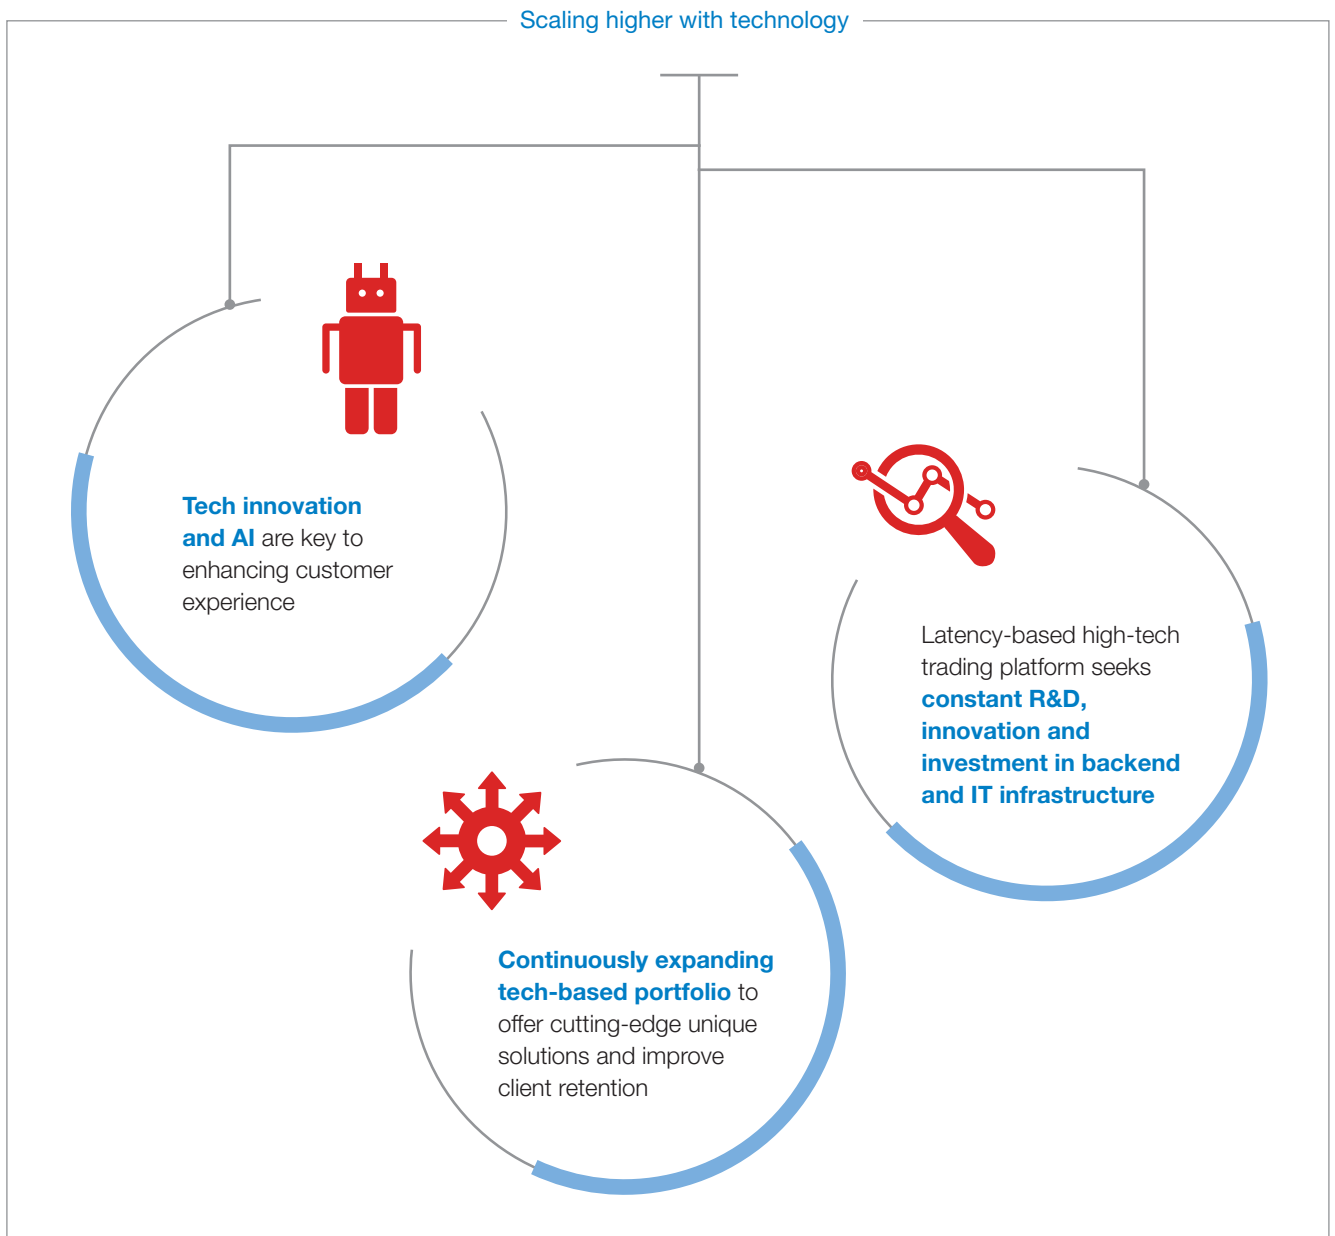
Scaling higher with technology

Tech innovation and AI are key to enhancing customer experience

Latency-based high-tech trading platform seeks constant R&D, innovation and investment in backend and IT infrastructure

Continuously expanding tech-based portfolio to offer cutting-edge unique solutions and improve client retention